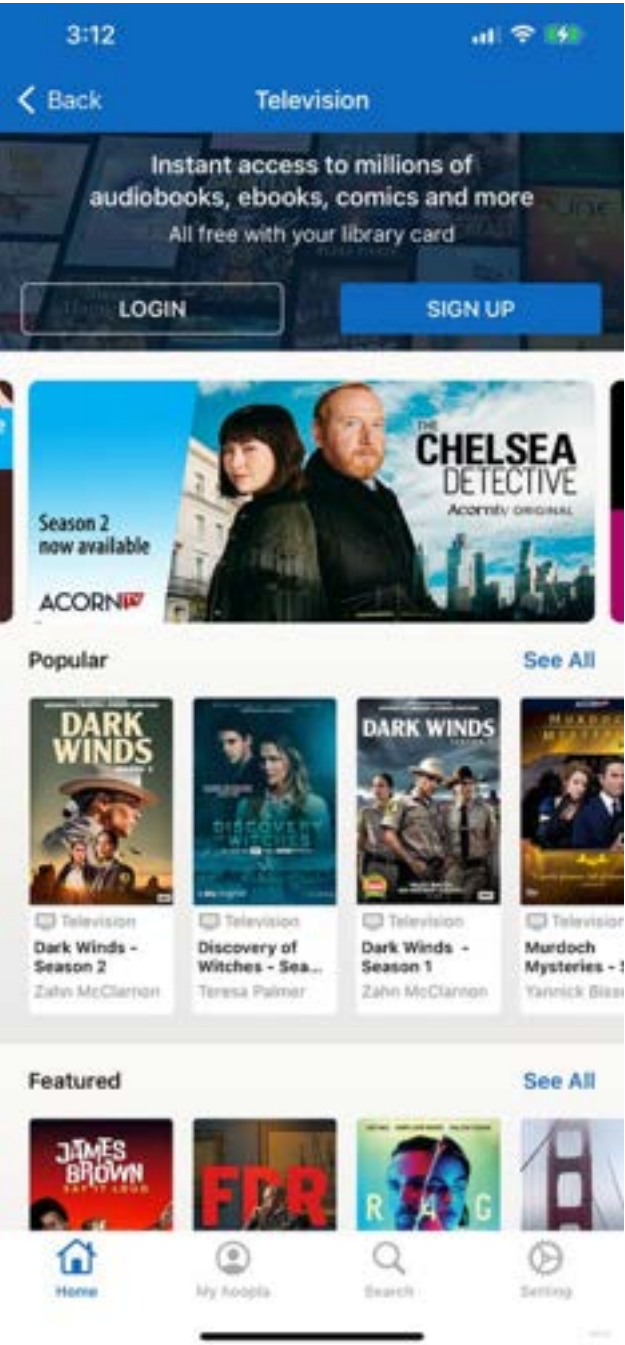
3:12

Back Television

Instant access to millions of audiobooks, ebooks, comics and more
All free with your library card

LOGIN SIGN UP

Season 2 now available
ACORN TV

THE CHELSEA DETECTIVE
Acorn TV ORIGINAL

Popular See All

DARK WINDS
Television
Dark Winds - Season 2
Zahn McClarnon

DISCOVERY OF WITCHES
Television
Discovery of Witches - Sea...
Teresa Palmer

DARK WINDS
Television
Dark Winds - Season 1
Zahn McClarnon

MURDOCH MYSTERIES
Television
Murdoch Mysteries - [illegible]
Yannick Biss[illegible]

Featured See All

JAMES BROWN SAY IT LOUD

FDR

R A G

Home My hoopla Search Setting